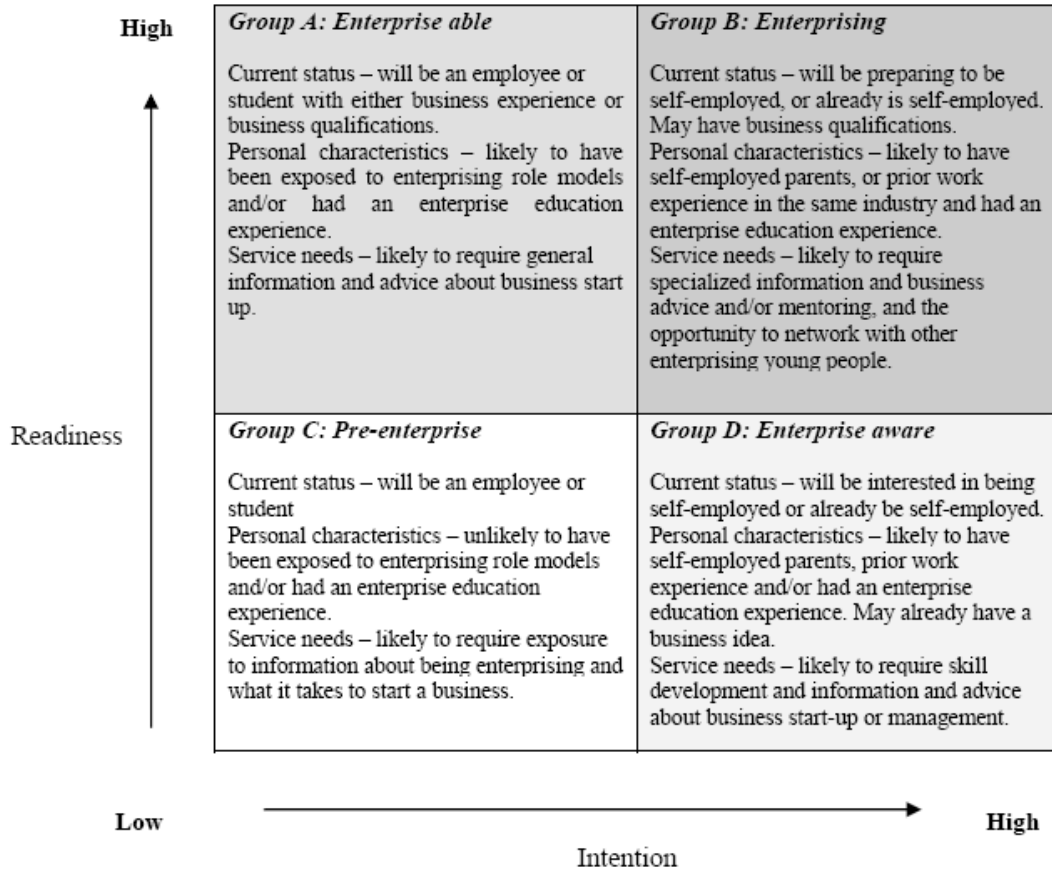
High

| Group A: Enterprise able | Group B: Enterprising |
|---|---|
| Current status – will be an employee or student with either business experience or business qualifications. Personal characteristics – likely to have been exposed to enterprising role models and/or had an enterprise education experience. Service needs – likely to require general information and advice about business start up. | Current status – will be preparing to be self-employed, or already is self-employed. May have business qualifications. Personal characteristics – likely to have self-employed parents, or prior work experience in the same industry and had an enterprise education experience. Service needs – likely to require specialized information and business advice and/or mentoring, and the opportunity to network with other enterprising young people. |
| Group C: Pre-enterprise | Group D: Enterprise aware |
| Current status – will be an employee or student Personal characteristics – unlikely to have been exposed to enterprising role models and/or had an enterprise education experience. Service needs – likely to require exposure to information about being enterprising and what it takes to start a business. | Current status – will be interested in being self-employed or already be self-employed. Personal characteristics – likely to have self-employed parents, prior work experience and/or had an enterprise education experience. May already have a business idea. Service needs – likely to require skill development and information and advice about business start-up or management. |

Readiness

Low

High

Intention